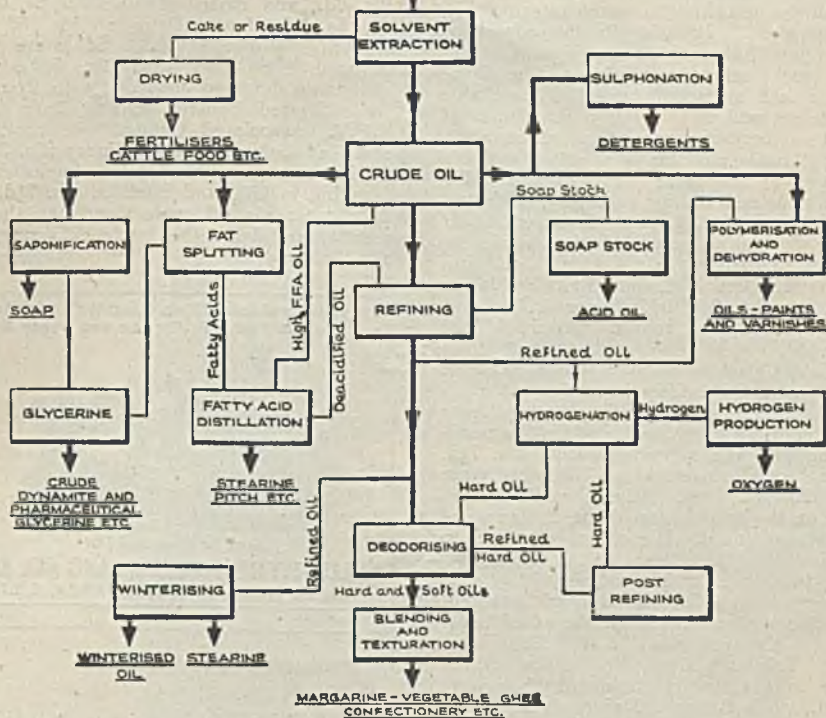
SOLVENT EXTRACTION

Cake or Residue

DRYING

FERTILISERS CATTLE FOOD ETC.

SULPHONATION

DETERGENTS

CRUDE OIL

SAPONIFICATION

SOAP

FAT SPLITTING

Fatty Acids

High FFA Oil

Deacidified Oil

REFINING

Soap Stock

SOAP STOCK

ACID OIL

POLYMERISATION AND DEHYDRATION

OILS - PAINTS AND VARNISHES

GLYCERINE

CRUDE DYNAMITE AND PHARMACEUTICAL GLYCERINE ETC.

FATTY ACID DISTILLATION

STEARINE PITCH ETC.

Refined Oil

HYDROGENATION

Hydrogen

HYDROGEN PRODUCTION

OXYGEN

Hard Oil

Hard Oil

Refined Oil

DEODORISING

Refined Hard Oil

POST REFINING

WINTERISING

WINTERISED OIL

STEARINE

Hard and Soft Oils

BLENDING AND TEXTURATION

MARGARINE - VEGETABLE GHEE CONFECTIONERY ETC.